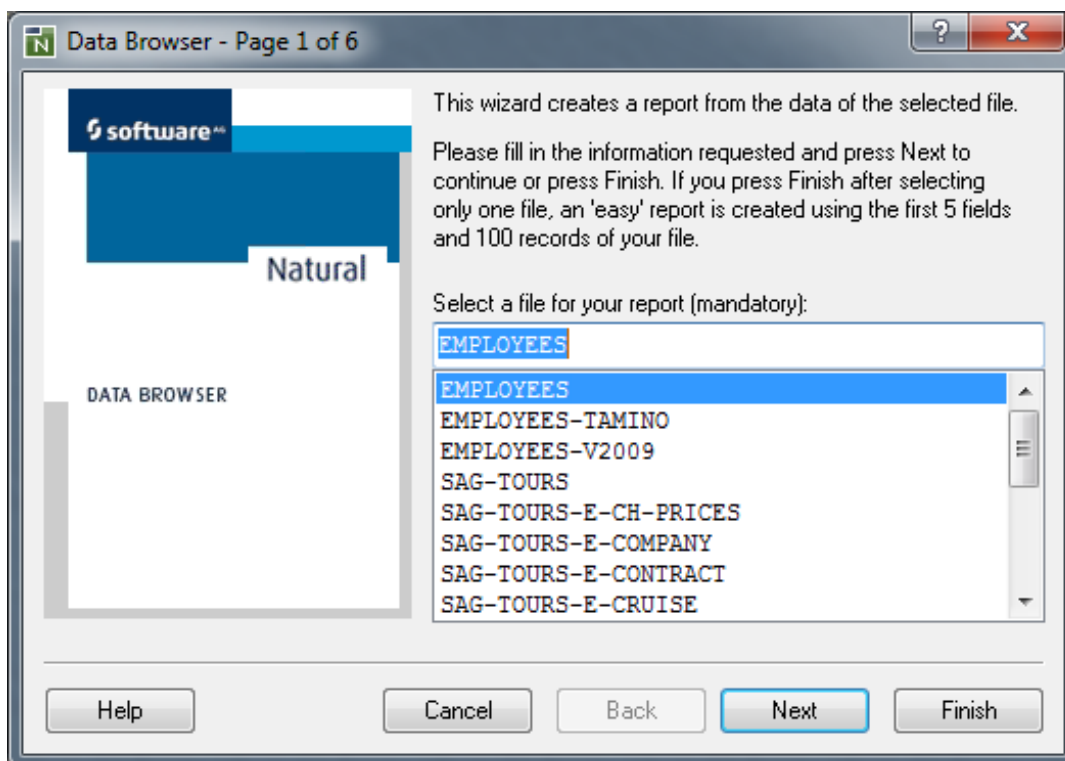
N Data Browser - Page 1 of 6

?

X

software AG

Natural

DATA BROWSER

This wizard creates a report from the data of the selected file.

Please fill in the information requested and press Next to continue or press Finish. If you press Finish after selecting only one file, an 'easy' report is created using the first 5 fields and 100 records of your file.

Select a file for your report (mandatory):

EMPLOYEES

EMPLOYEES
EMPLOYEES-TAMINO
EMPLOYEES-V2009
SAG-TOURS
SAG-TOURS-E-CH-PRICES
SAG-TOURS-E-COMPANY
SAG-TOURS-E-CONTRACT
SAG-TOURS-E-CRUISE

Help

Cancel

Back

Next

Finish